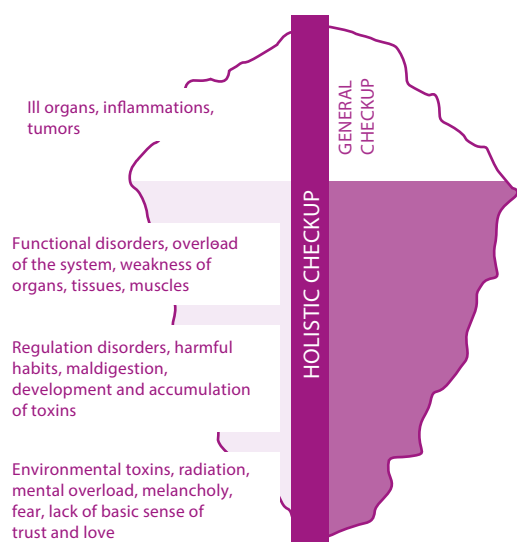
Ill organs, inflammations, tumors

GENERAL CHECKUP

HOLISTIC CHECKUP

Functional disorders, overload of the system, weakness of organs, tissues, muscles

Regulation disorders, harmful habits, maldigestion, development and accumulation of toxins

Environmental toxins, radiation, mental overload, melancholy, fear, lack of basic sense of trust and love